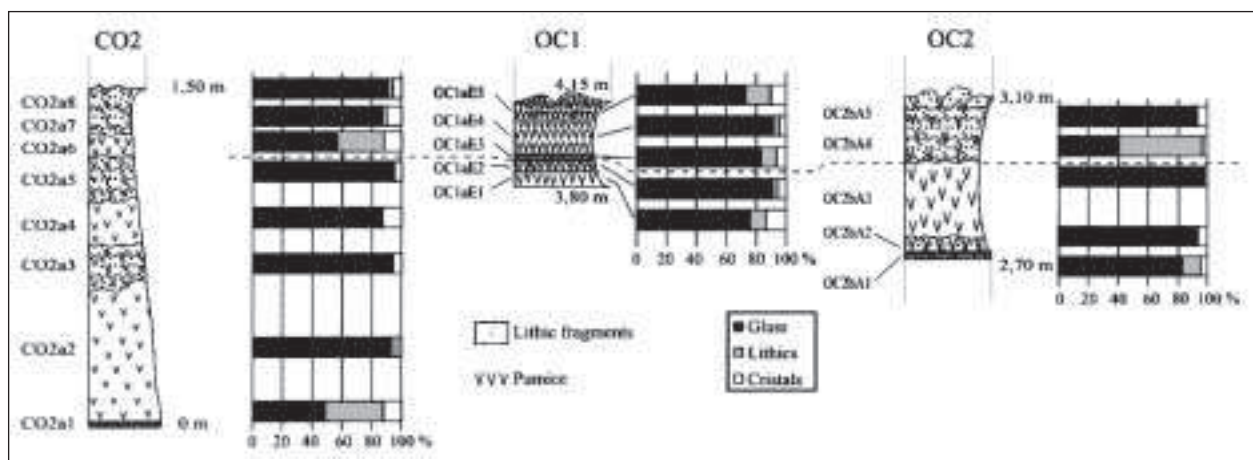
CO2

1,50 m

CO2a8
CO2a7
CO2a6
CO2a5
CO2a4
CO2a3
CO2a2
CO2a1

0 m

0 20 40 60 80 100 %

OC1

4,15 m

OC1aE5
OC1aE4
OC1aE3
OC1aE2
OC1aE1

3,80 m

0 20 40 60 80 100 %

OC2

3,10 m

OC2bA5
OC2bA4
OC2bA3
OC2bA2
OC2bA1

2,70 m

0 20 40 60 80 100 %

Lithic fragments

VVV Pumice

■ Glass
▨ Lithics
□ Cristals